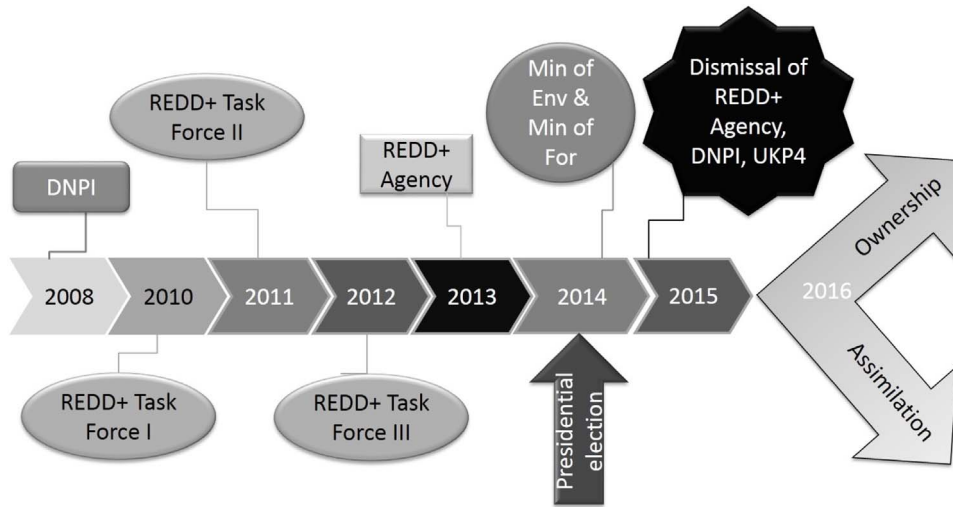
REDD+ Task Force II

Min of Env & Min of For

Dismissal of REDD+ Agency, DNPI, UKP4

DNPI

REDD+ Agency

2008

2010

2011

2012

2013

2014

2015

2016

Ownership

Assimilation

REDD+ Task Force I

REDD+ Task Force III

Presidential election